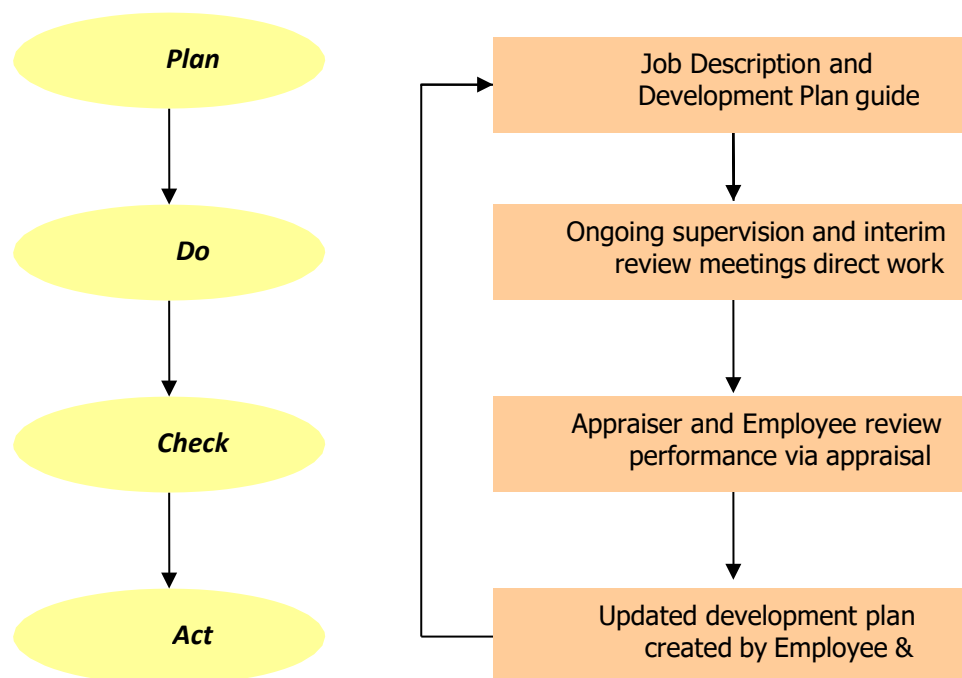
Plan

Do

Check

Act

Job Description and Development Plan guide

Ongoing supervision and interim review meetings direct work

Appraiser and Employee review performance via appraisal

Updated development plan created by Employee &